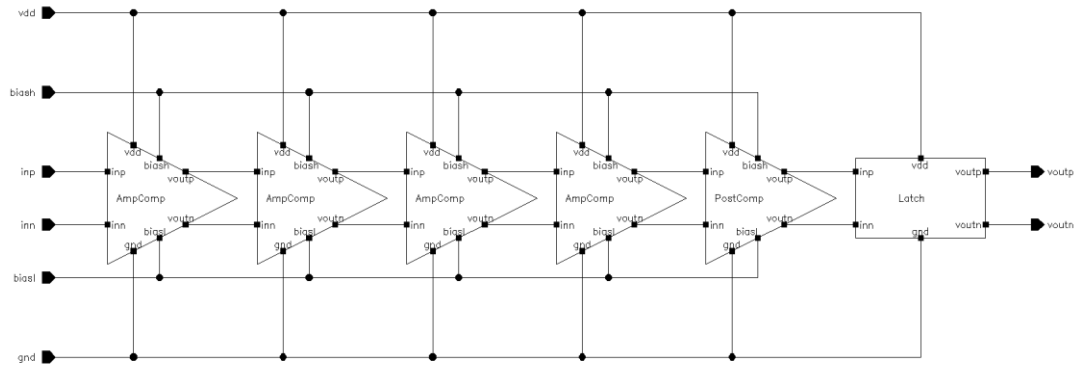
vdd
biash
inp
inn
biasl
gnd

vdd
biash
inp
voutp
AmpComp
inn
voutn
gnd
biasl

vdd
biash
inp
voutp
AmpComp
inn
voutn
gnd
biasl

vdd
biash
inp
voutp
AmpComp
inn
voutn
gnd
biasl

vdd
biash
inp
voutp
AmpComp
inn
voutn
gnd
biasl

vdd
biash
inp
voutp
PostComp
inn
voutn
gnd
biasl

vdd
inp
voutp
Latch
inn
voutn
gnd

voutp
voutn